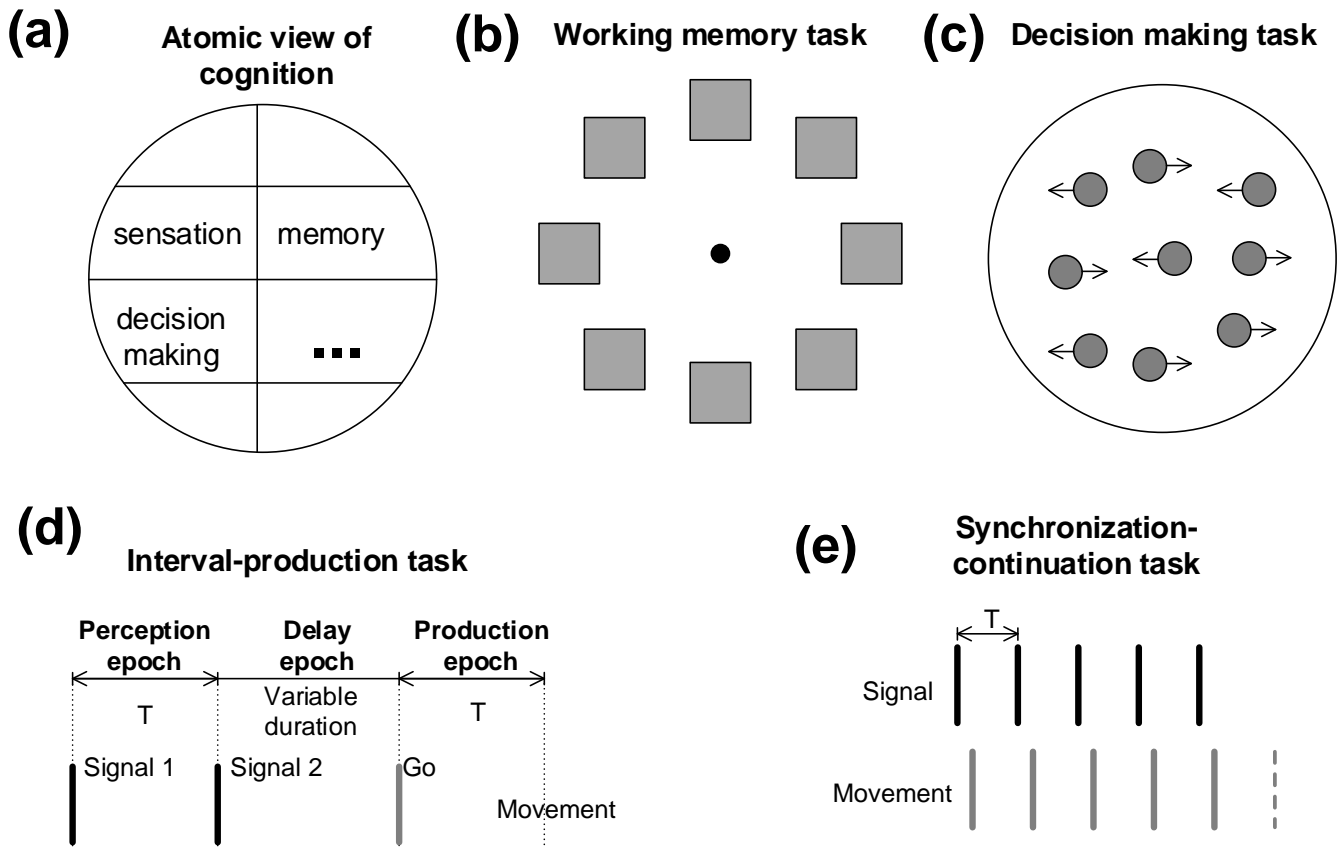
(a)

Atomic view of cognition

| sensation | memory |
|---|---|
| decision making | ... |

(b) Working memory task

(c) Decision making task

(d)

Interval-production task

Perception epoch

Delay epoch

Production epoch

T

Variable duration

T

Signal 1

Signal 2

Go

Movement

(e)

Synchronization-continuation task

T

Signal

Movement